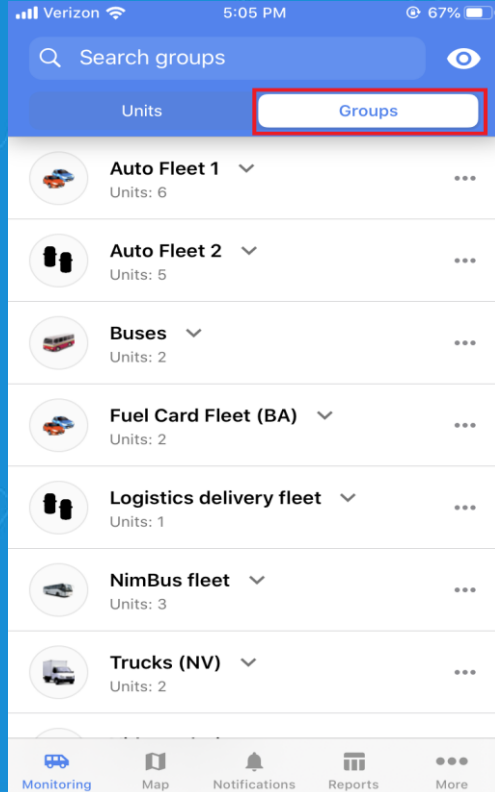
Verizon 5:05 PM 67%

Search groups

Units
Groups

Auto Fleet 1
Units: 6

Auto Fleet 2
Units: 5

Buses
Units: 2

Fuel Card Fleet (BA)
Units: 2

Logistics delivery fleet
Units: 1

NimBus fleet
Units: 3

Trucks (NV)
Units: 2

Monitoring
Map
Notifications
Reports
More